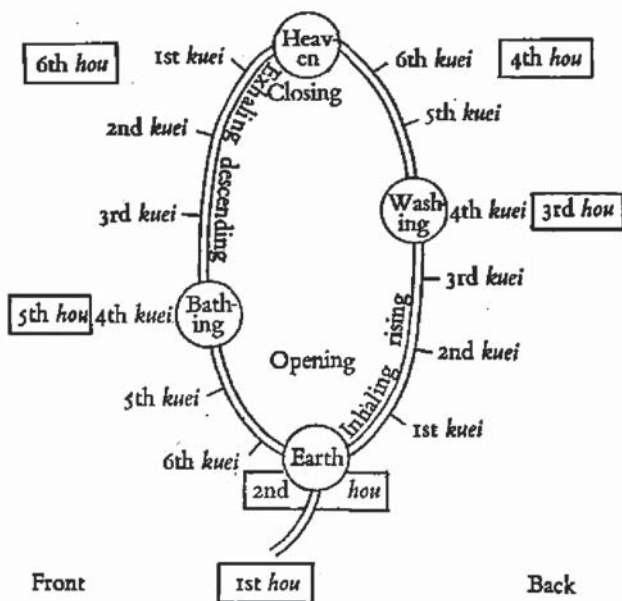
6th hou

1st kuei

Heaven

6th kuei

4th hou

Closing

Exhaling descending

2nd kuei

5th kuei

3rd kuei

Washing

4th kuei

3rd hou

3rd kuei

5th hou

4th kuei

Bathing

rising

Opening

2nd kuei

Inhaling

5th kuei

1st kuei

6th kuei

Earth

2nd

hou

Front

1st hou

Back